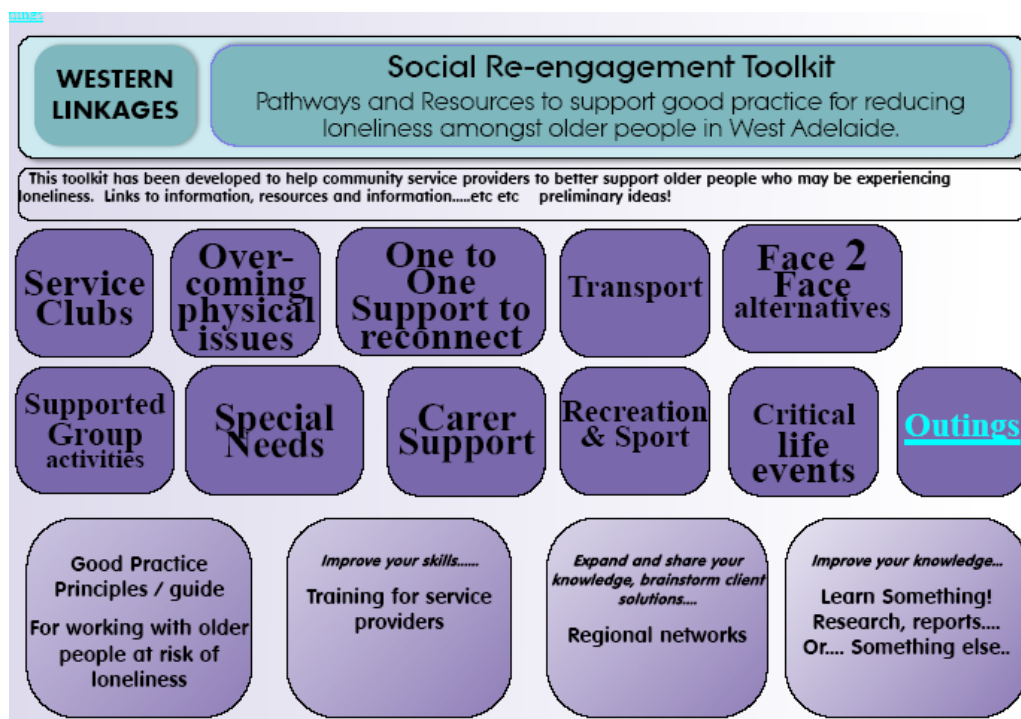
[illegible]

WESTERN LINKAGES

Social Re-engagement Toolkit

Pathways and Resources to support good practice for reducing loneliness amongst older people in West Adelaide.

This toolkit has been developed to help community service providers to better support older people who may be experiencing loneliness. Links to information, resources and information.....etc etc preliminary ideas!

Service Clubs

Overcoming physical issues

One to One Support to reconnect

Transport

Face 2 Face alternatives

Supported Group activities

Special Needs

Carer Support

Recreation & Sport

Critical life events

Outings

Good Practice Principles / guide

For working with older people at risk of loneliness

Improve your skills......

Training for service providers

Expand and share your knowledge, brainstorm client solutions....

Regional networks

Improve your knowledge...

Learn Something! Research, reports.... Or.... Something else..